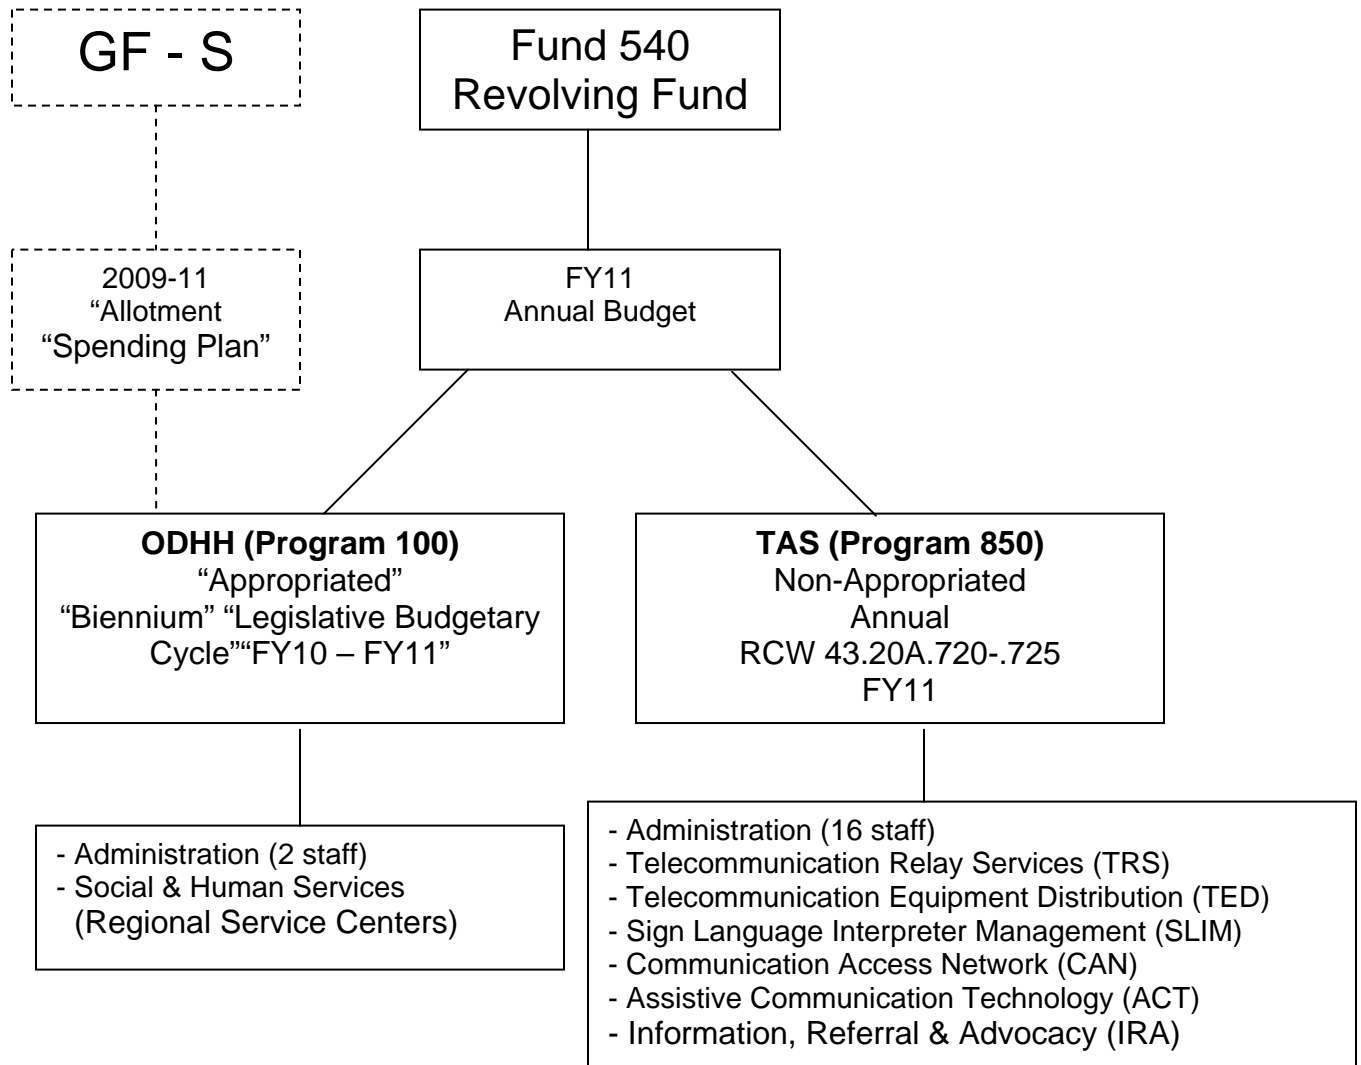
GF - S

Fund 540
Revolving Fund

2009-11
“Allotment
“Spending Plan”

FY11
Annual Budget

**ODHH (Program 100)**
“Appropriated”
“Biennium” “Legislative Budgetary Cycle”“FY10 – FY11”

**TAS (Program 850)**
Non-Appropriated
Annual
RCW 43.20A.720-.725
FY11

- Administration (2 staff)
- Social & Human Services (Regional Service Centers)

- Administration (16 staff)
- Telecommunication Relay Services (TRS)
- Telecommunication Equipment Distribution (TED)
- Sign Language Interpreter Management (SLIM)
- Communication Access Network (CAN)
- Assistive Communication Technology (ACT)
- Information, Referral & Advocacy (IRA)